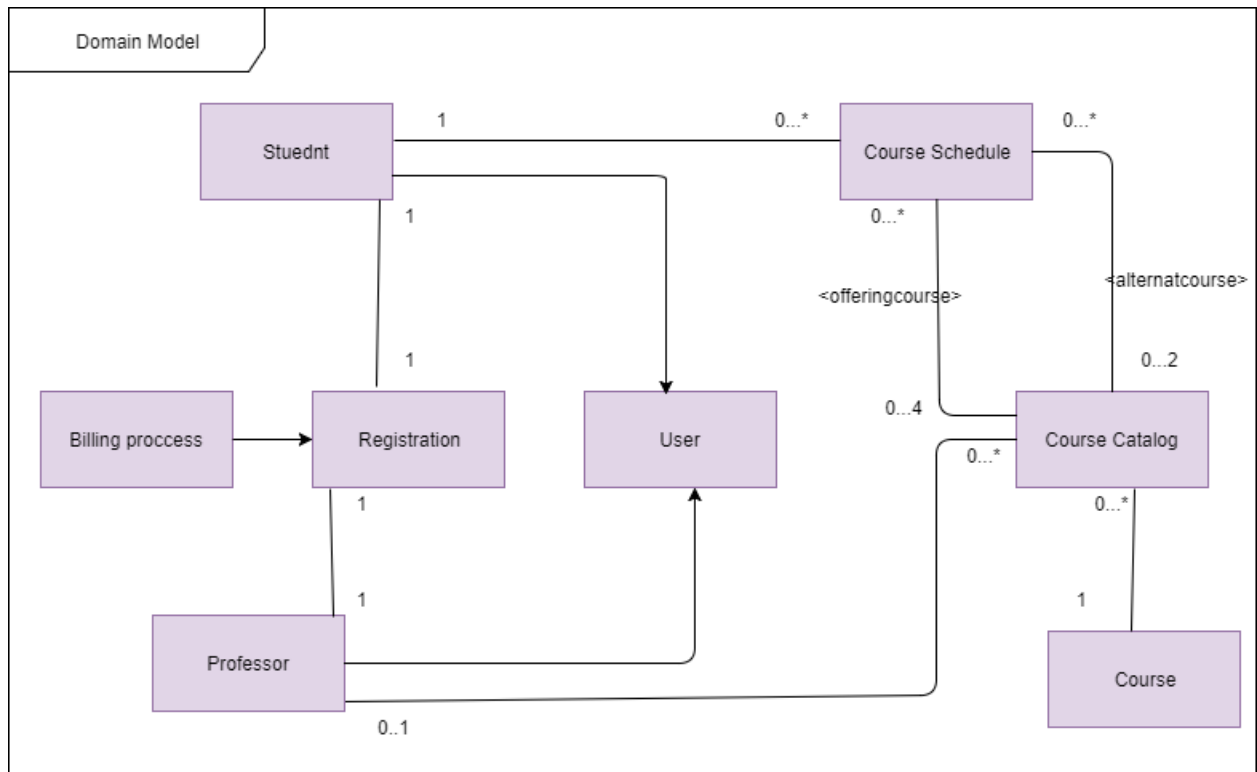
Domain Model

Stuednt

1

0...*

Course Schedule

0...*

1

0...*

<offeringcourse>

<alternatcourse>

1

0...2

Billing proccess

Registration

User

0...4

Course Catalog

0...*

1

0...*

1

1

Professor

Course

0..1